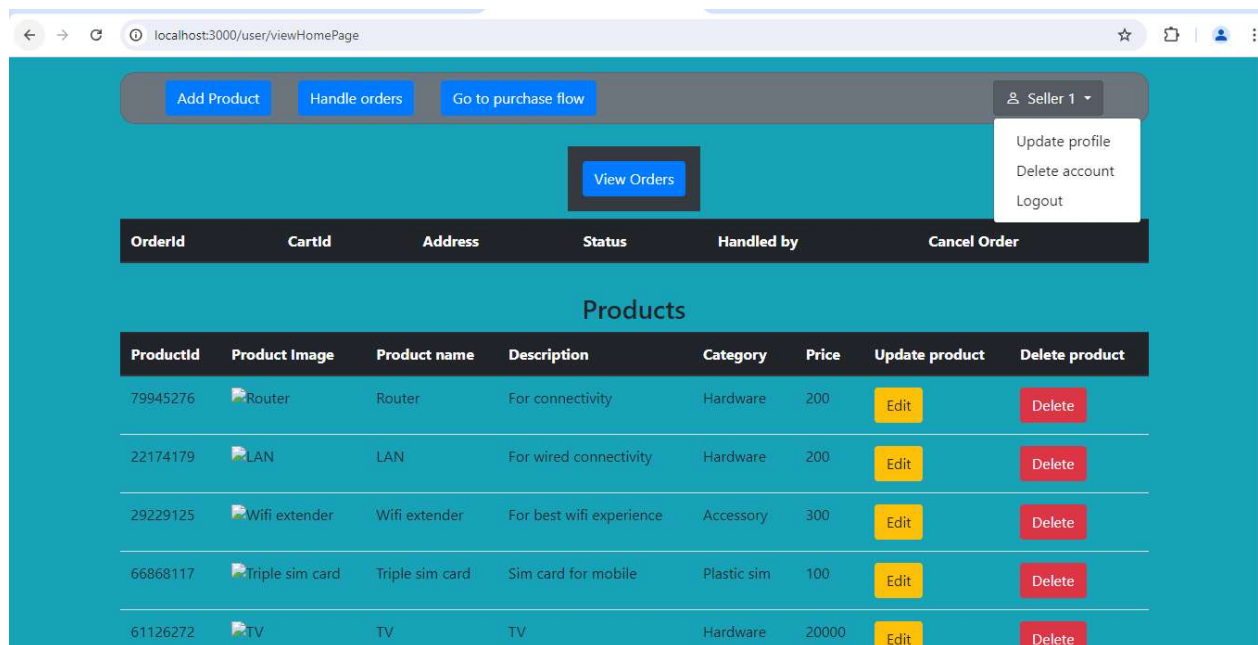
localhost:3000/user/viewHomePage

Add Product | Handle orders | Go to purchase flow | Seller 1

Update profile
Delete account
Logout

View Orders

| OrderId | CartId | Address | Status | Handled by | Cancel Order |
|---|---|---|---|---|---|

Products

| ProductId | Product Image | Product name | Description | Category | Price | Update product | Delete product |
|---|---|---|---|---|---|---|---|
| 79945276 | Router | Router | For connectivity | Hardware | 200 | Edit | Delete |
| 22174179 | LAN | LAN | For wired connectivity | Hardware | 200 | Edit | Delete |
| 29229125 | Wifi extender | Wifi extender | For best wifi experience | Accessory | 300 | Edit | Delete |
| 66868117 | Triple sim card | Triple sim card | Sim card for mobile | Plastic sim | 100 | Edit | Delete |
| 61126272 | TV | TV | TV | Hardware | 20000 | Edit | Delete |